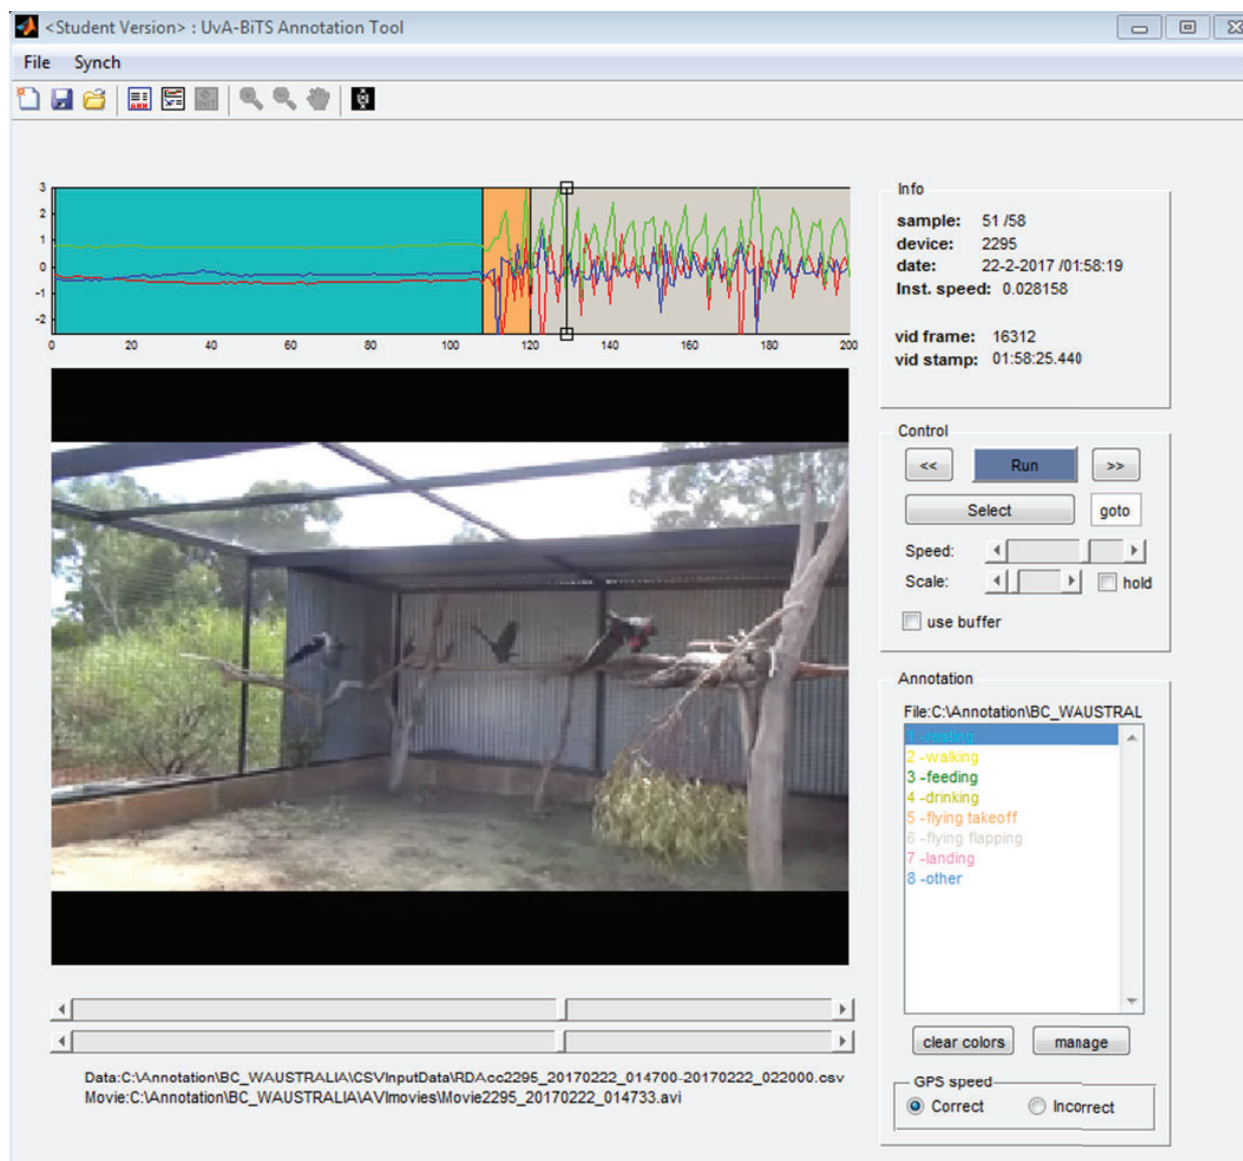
<Student Version> : UvA-BiTS Annotation Tool

File Synch

3
2
1
0
-1
-2
0 20 40 60 80 100 120 140 160 180 200

Info

sample: 51 /58
device: 2295
date: 22-2-2017 /01:58:19
Inst. speed: 0.028158

vid frame: 16312
vid stamp: 01:58:25.440

Control

<< Run >>

Select goto

Speed:

Scale: hold

use buffer

Annotation

File:C:\Annotation\BC_WAUSTRAL

1 -resting
2 -walking
3 -feeding
4 -drinking
5 -flying takeoff
6 -flying flapping
7 -landing
8 -other

clear colors manage

GPS speed
Correct Incorrect

Data:C:\Annotation\BC_WAUSTRALIA\CSVInputData\RDAcc2295_20170222_014700-20170222_022000.csv
Movie:C:\Annotation\BC_WAUSTRALIA\AVImovies\Movie2295_20170222_014733.avi